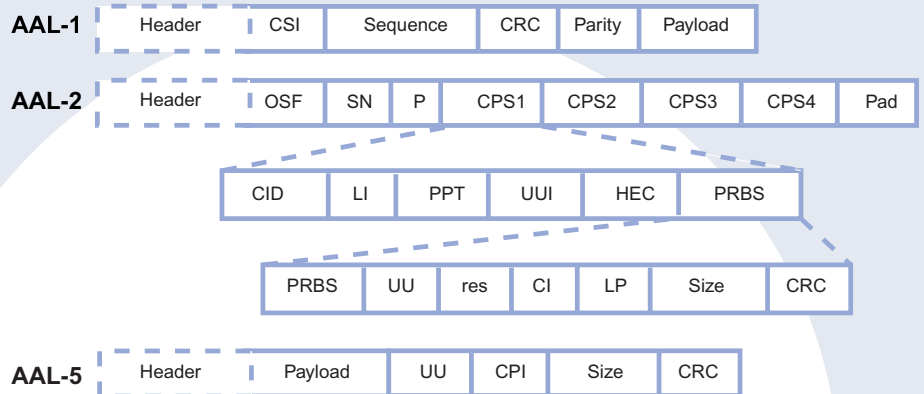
AAL-1

| Header | CSI | Sequence | CRC | Parity | Payload |
|---|---|---|---|---|---|

AAL-2

| Header | OSF | SN | P | CPS1 | CPS2 | CPS3 | CPS4 | Pad |
|---|---|---|---|---|---|---|---|---|

| CID | LI | PPT | UUI | HEC | PRBS |
|---|---|---|---|---|---|

| PRBS | UU | res | CI | LP | Size | CRC |
|---|---|---|---|---|---|---|

AAL-5

| Header | Payload | UU | CPI | Size | CRC |
|---|---|---|---|---|---|